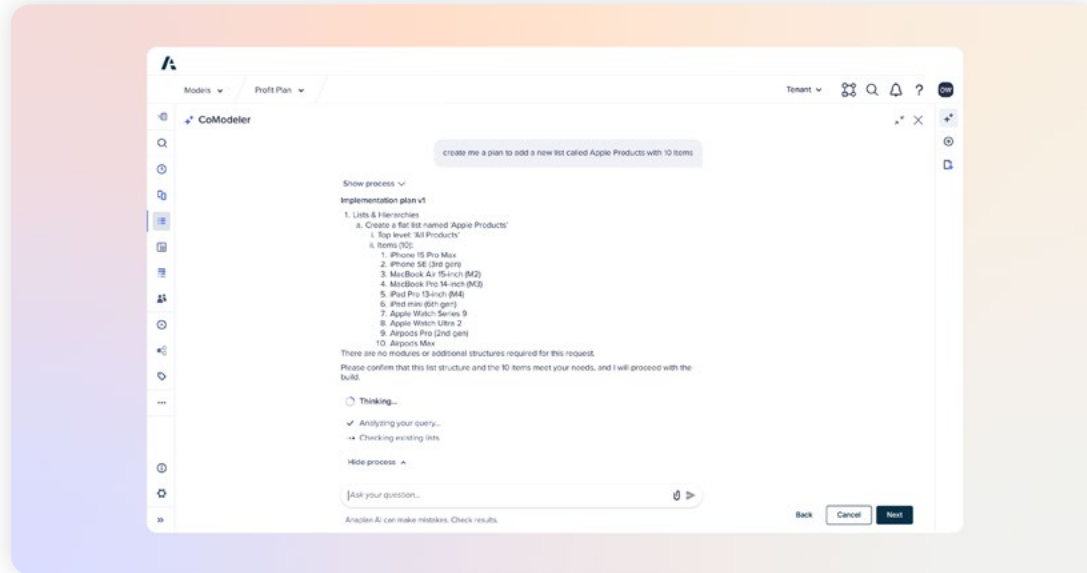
Models ⌄ Profit Plan ⌄

Tenant ⌄ ? OW

CoModeler

create me a plan to add a new list called Apple Products with 10 items

Show process

Implementation plan v1

1. Lists & Hierarchies
a. Create a flat list named 'Apple Products'
i. Top level: 'All Products'
ii. Items (10):
1. iPhone 15 Pro Max
2. iPhone SE (3rd gen)
3. MacBook Air 15-inch (M2)
4. MacBook Pro 14-inch (M3)
5. iPad Pro 13-inch (M4)
6. iPad mini (6th gen)
7. Apple Watch Series 9
8. Apple Watch Ultra 2
9. Airpods Pro (2nd gen)
10. Airpods Max

There are no modules or additional structures required for this request.

Please confirm that this list structure and the 10 items meet your needs, and I will proceed with the build.

Thinking...

Analyzing your query...

Checking existing lists

Hide process

Ask your question...

Anaplan AI can make mistakes. Check results.

Back Cancel Next